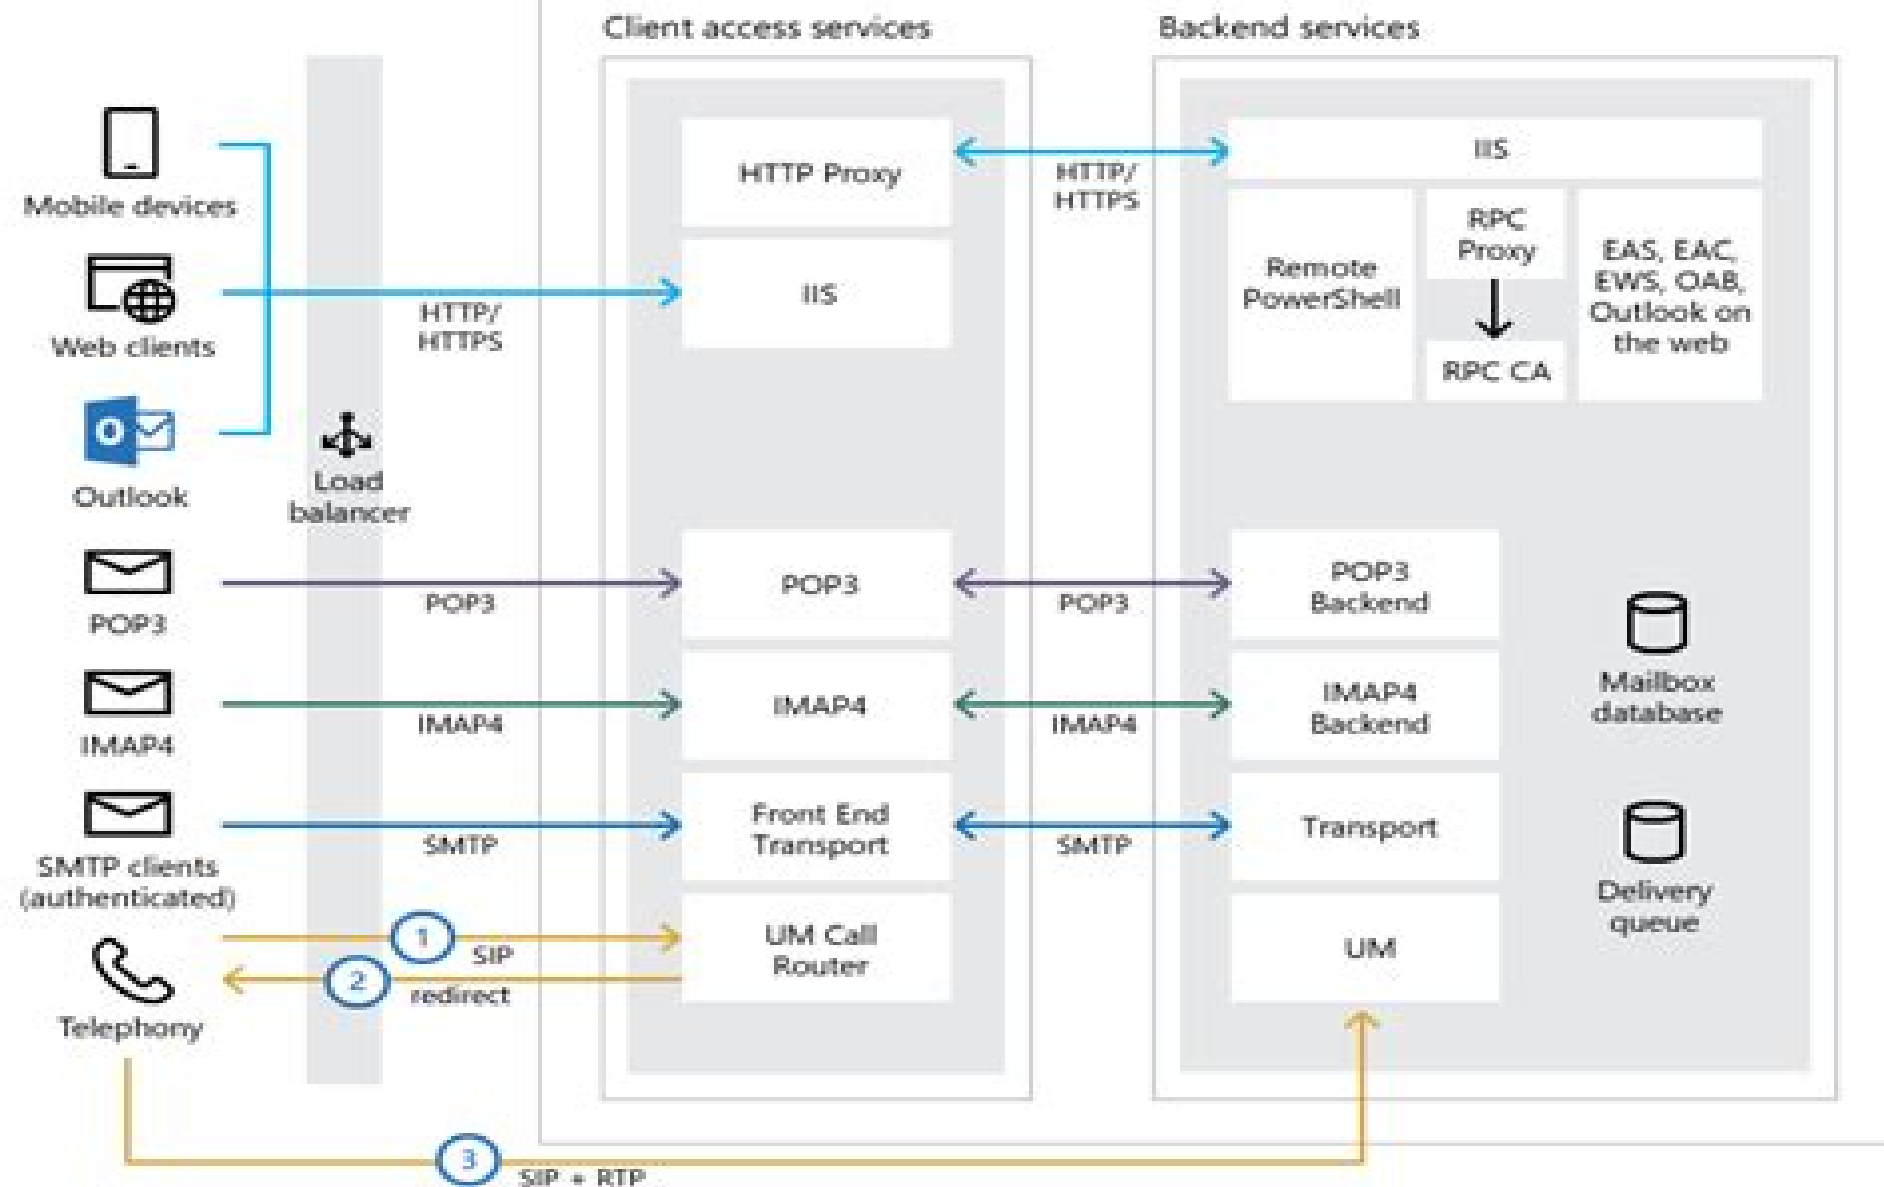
Client access services

Backend services

Mobile devices

Web clients

Outlook

Load balancer

HTTP/ HTTPS

HTTP Proxy

IIS

HTTP/ HTTPS

IIS

Remote PowerShell

RPC Proxy

RPC CA

EAS, EAC, EWS, OAB, Outlook on the web

POP3

POP3

POP3

POP3

POP3 Backend

IMAP4

IMAP4

IMAP4

IMAP4

IMAP4 Backend

Mailbox database

SMTP clients (authenticated)

SMTP

Front End Transport

SMTP

Transport

Delivery queue

Telephony

1

SIP

2

redirect

UM Call Router

UM

3

SIP + RTP